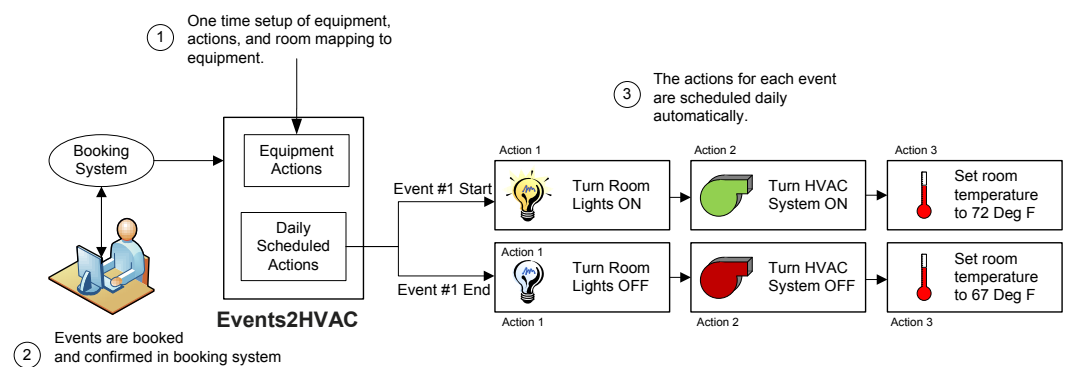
1 One time setup of equipment, actions, and room mapping to equipment.

3 The actions for each event are scheduled daily automatically.

Booking System

Equipment Actions

Daily Scheduled Actions

Events2HVAC

Event #1 Start

Event #1 End

Action 1
Turn Room Lights ON

Action 2
Turn HVAC System ON

Action 3
Set room temperature to 72 Deg F

Action 1
Turn Room Lights OFF
Action 1

Turn HVAC System OFF
Action 2

Set room temperature to 67 Deg F
Action 3

2 Events are booked and confirmed in booking system